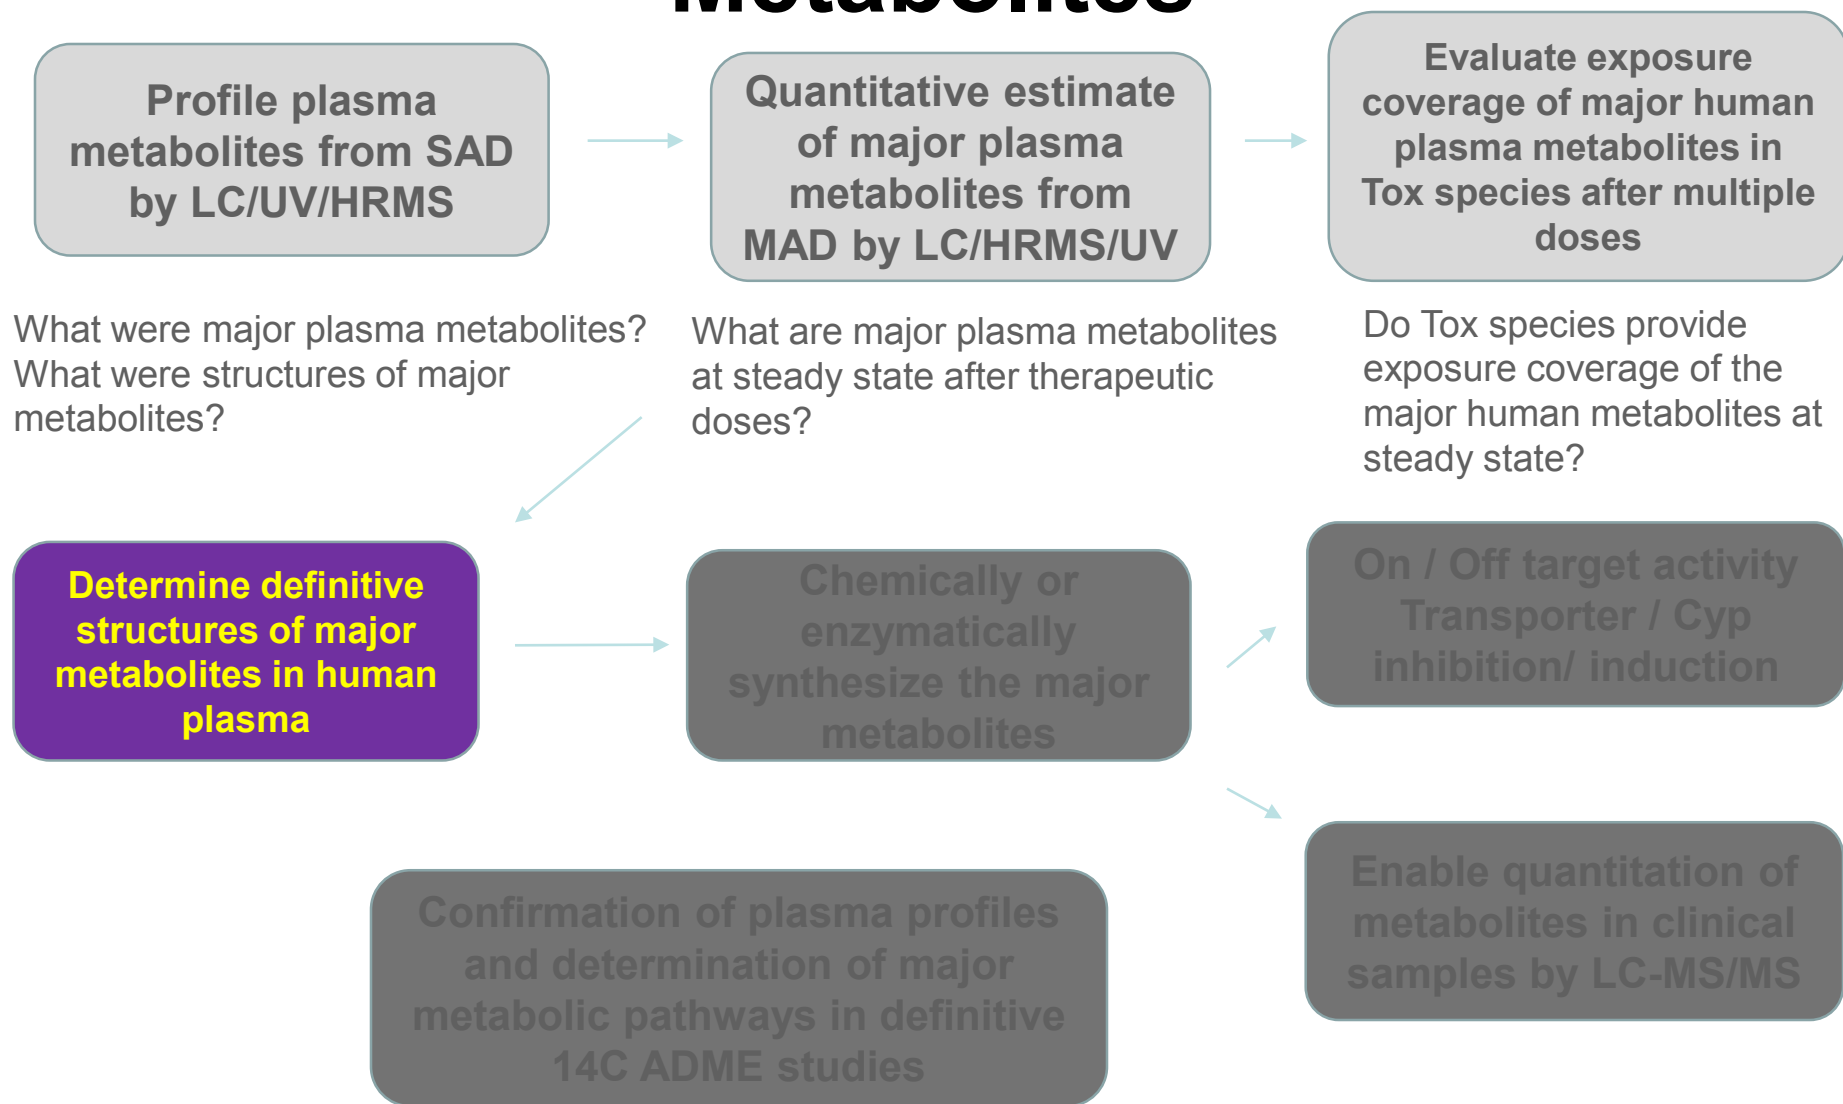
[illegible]

Profile plasma metabolites from SAD by LC/UV/HRMS

Quantitative estimate of major plasma metabolites from MAD by LC/HRMS/UV

Evaluate exposure coverage of major human plasma metabolites in Tox species after multiple doses

What were major plasma metabolites? What were structures of major metabolites?

What are major plasma metabolites at steady state after therapeutic doses?

Do Tox species provide exposure coverage of the major human metabolites at steady state?

Determine definitive structures of major metabolites in human plasma

Chemically or enzymatically synthesize the major metabolites

On / Off target activity Transporter / Cyp inhibition/ induction

Enable quantitation of metabolites in clinical samples by LC-MS/MS

Confirmation of plasma profiles and determination of major metabolic pathways in definitive 14C ADME studies